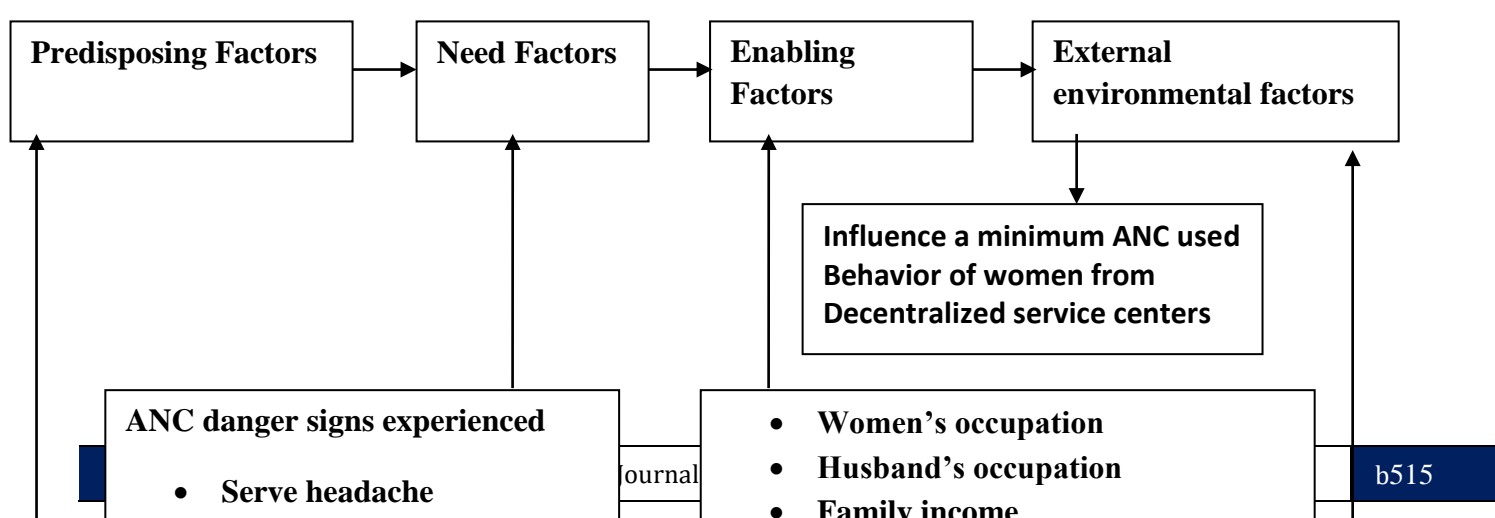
Predisposing Factors

Need Factors

Enabling Factors

External environmental factors

Influence a minimum ANC used Behavior of women from Decentralized service centers

ANC danger signs experienced

• Serve headache

Journal

• Women's occupation
• Husband's occupation
• Family income

b515